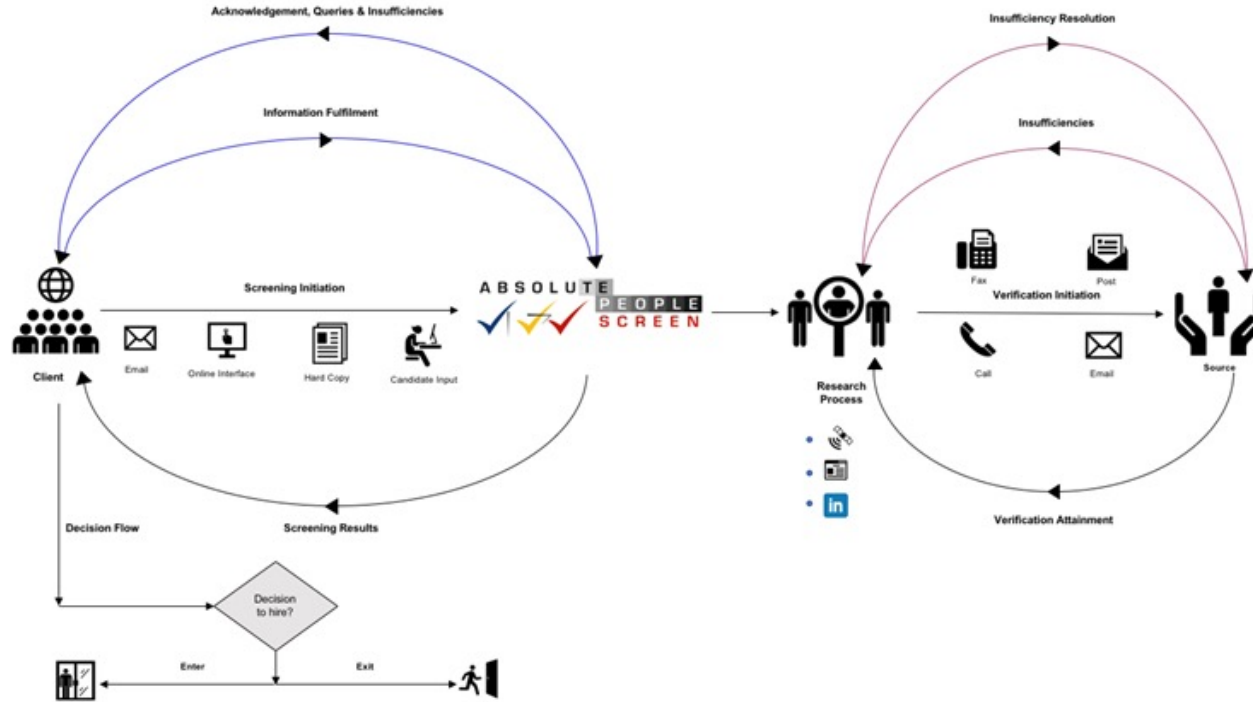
Acknowledgement, Queries & Insufficiencies

Information Fulfilment

Screening Initiation

Client

Email

Online Interface

Hard Copy

Candidate Input

ABSOLUTE PEOPLE SCREEN

Screening Results

Decision Flow

Decision to hire?

Enter

Exit

Insufficiency Resolution

Insufficiencies

Fax

Post

Verification Initiation

Call

Email

Source

Research Process

in

Verification Attainment